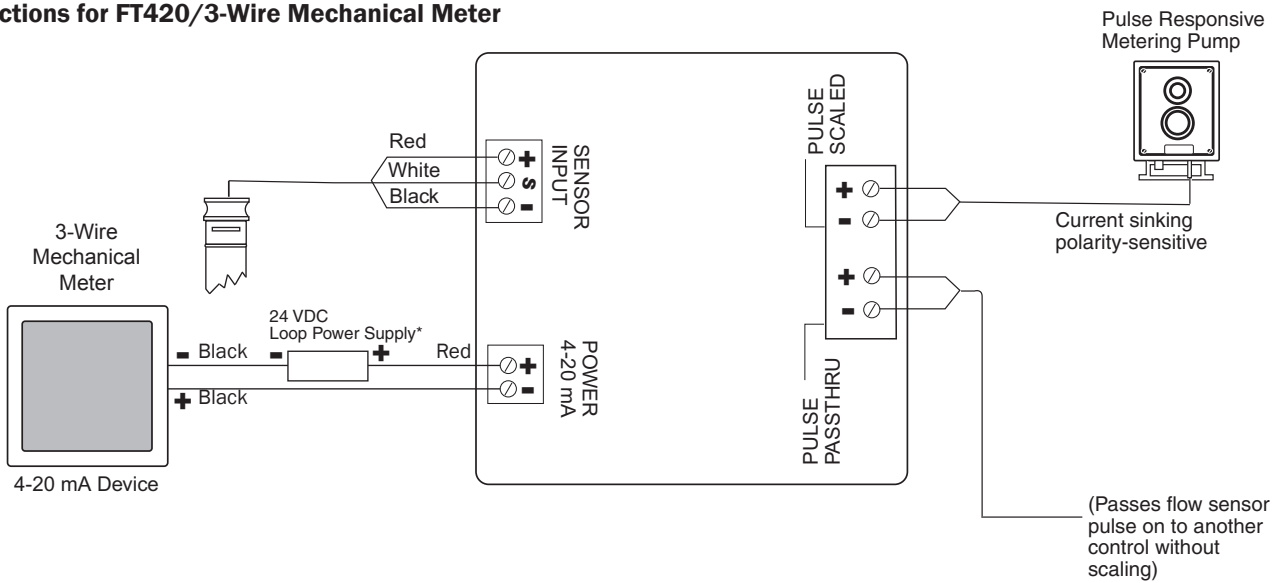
ctions for FT420/3-Wire Mechanical Meter

Pulse Responsive Metering Pump

PULSE SCALED

Red
White
Black

SENSOR INPUT

+
S
−

3-Wire Mechanical Meter

+
−

Current sinking polarity-sensitive

+
−

24 VDC Loop Power Supply*

− Black
− +
Red

POWER 4-20 mA

+
−

+ Black

PULSE PASSTHRU

4-20 mA Device

(Passes flow sensor pulse on to another control without scaling)